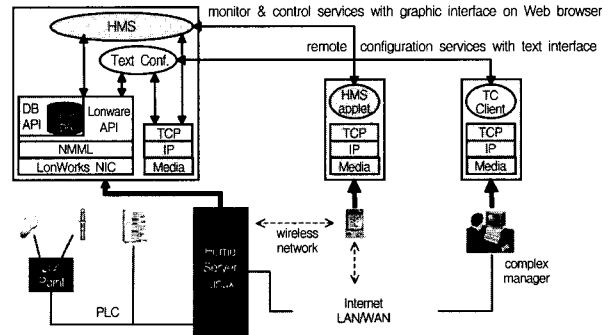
HMS

monitor & control services with graphic interface on Web browser

Text Conf.

remote configuration services with text interface

DB API

Lonware API

NMML

LonWorks NIC

TCP

IP

Media

HMS applet

TCP

IP

Media

TC Client

TCP

IP

Media

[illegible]

Home Server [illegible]

wireless network

Internet LAN/WAN

complex manager

PLC